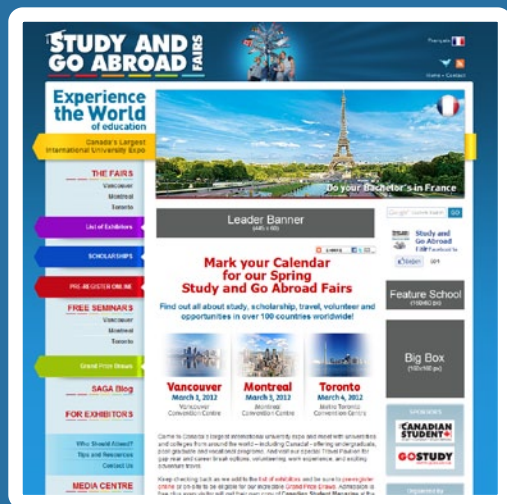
STUDY AND GO ABROAD FAIRS

Français

Home • Contact

Experience the World of education

Canada's Largest International University Expo

THE FAIRS
Vancouver
Montreal
Toronto

List of Exhibitors

SCHOLARSHIPS

PRE-REGISTER ONLINE

FREE SEMINARS
Vancouver
Montreal
Toronto

Grand Prize Draws

SAGA Blog

FOR EXHIBITORS

Who Should Attend?
Tips and Resources
Contact Us

MEDIA CENTRE

Do your Bachelor's in France

Leader Banner
(445 x 60)

Mark your Calendar for our Spring Study and Go Abroad Fairs

Find out all about study, scholarship, travel, volunteer and opportunities in over 100 countries worldwide!

Vancouver
March 1, 2012
Vancouver Convention Centre

Montreal
March 3, 2012
Montreal Convention Centre

Toronto
March 4, 2012
Metro Toronto Convention Centre

Come to Canada's largest international university expo and meet with universities and colleges from around the world – including Canada! – offering undergraduate, post graduate and vocational programs. And visit our special Travel Pavilion for gap year and career break options, volunteering, work experience, and exciting adventure travel.

Keep checking back as we add to the list of exhibitors and be sure to pre-register online or on-site to be eligible for our exclusive Grand Prize Draws. Admission is free plus everyone who will get their own copy of Canadian Student Magazine at the

Study and Go Abroad
Like
GO

Feature School
(160x60 px)

Big Box
(160x160 px)

SPONSORS

CANADIAN STUDENT

GOSTUDY